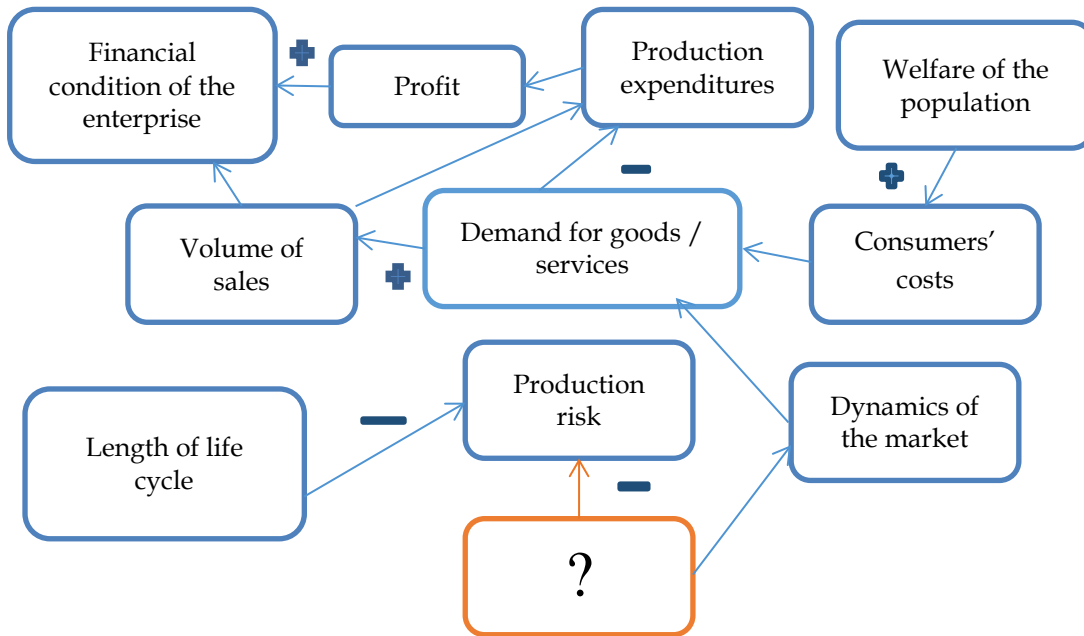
Financial condition of the enterprise

Profit

Production expenditures

Welfare of the population

Volume of sales

Demand for goods / services

Consumers' costs

Length of life cycle

Production risk

Dynamics of the market

?